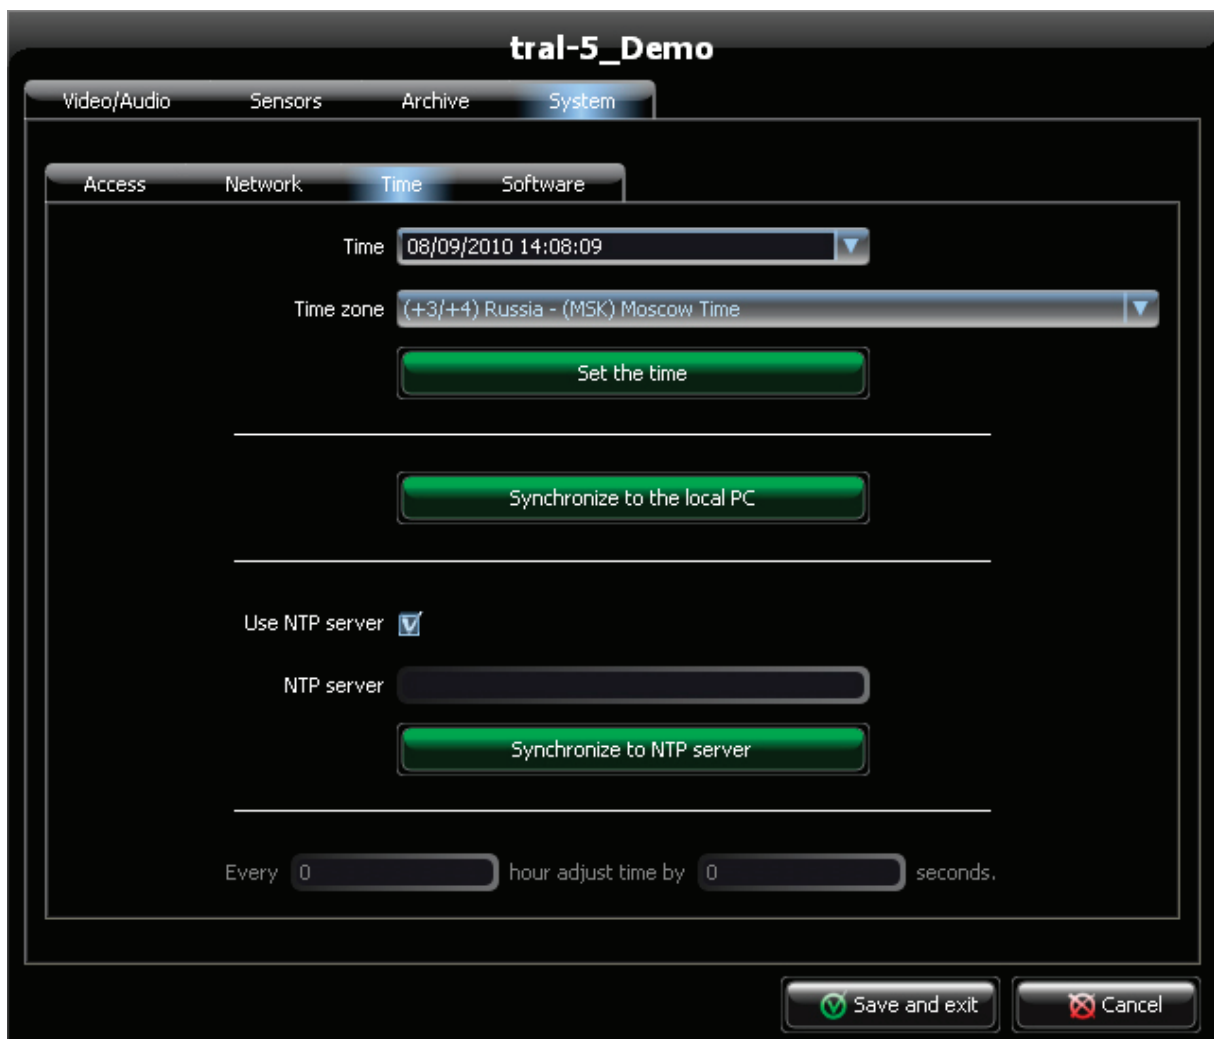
tral-5_Demo

Video/Audio Sensors Archive System

Access Network Time Software

Time 08/09/2010 14:08:09

Time zone (+3/+4) Russia - (MSK) Moscow Time

Set the time

Synchronize to the local PC

Use NTP server

NTP server

Synchronize to NTP server

Every 0 hour adjust time by 0 seconds.

Save and exit Cancel